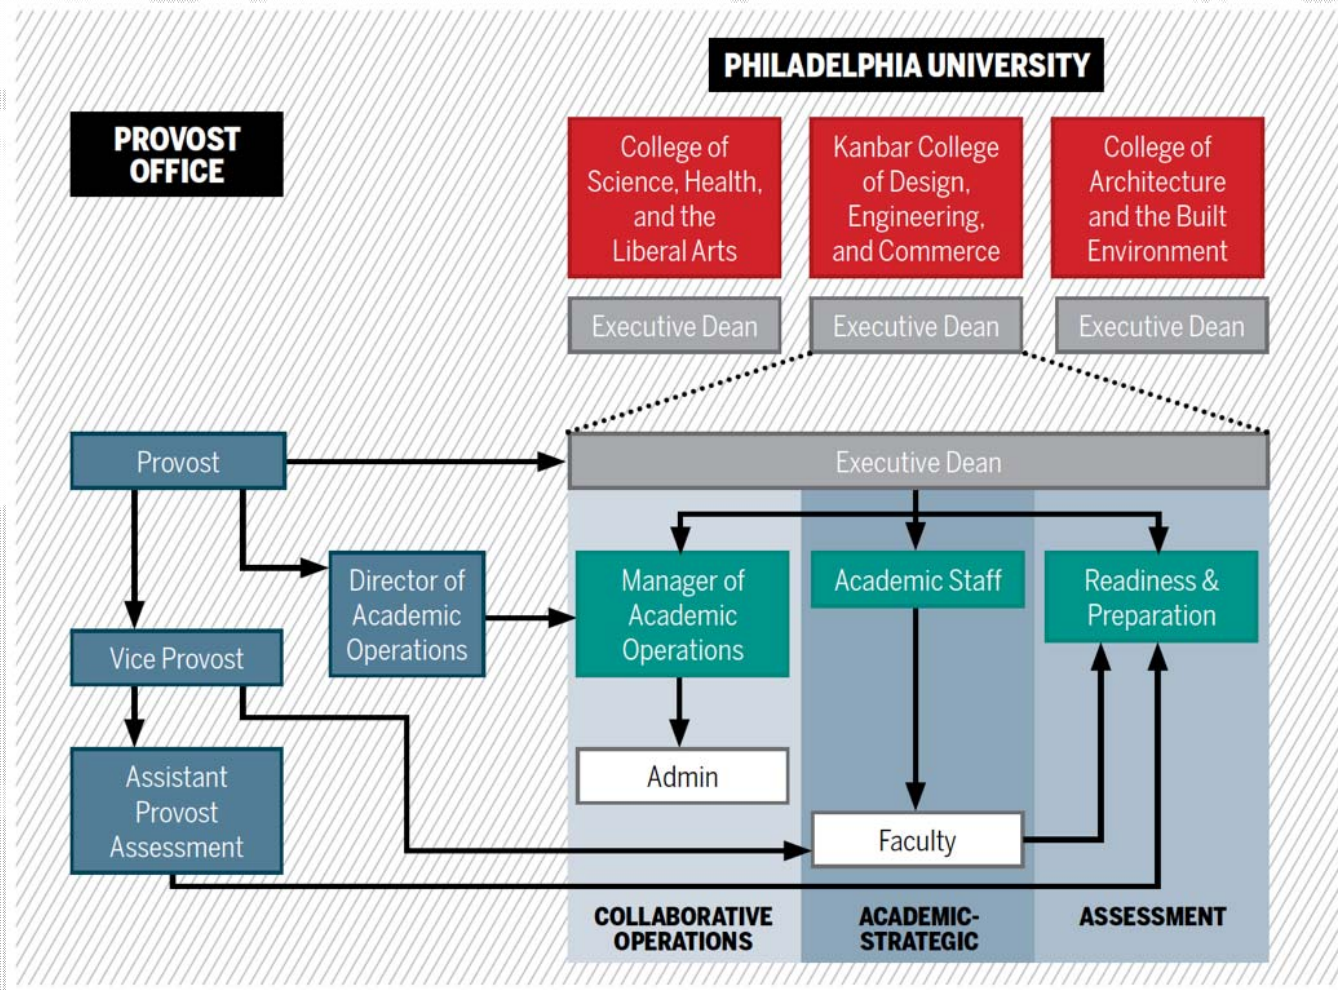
PHILADELPHIA UNIVERSITY

PROVOST OFFICE

College of Science, Health, and the Liberal Arts

Kanbar College of Design, Engineering, and Commerce

College of Architecture and the Built Environment

Executive Dean

Executive Dean

Executive Dean

Provost

Executive Dean

Director of Academic Operations

Manager of Academic Operations

Academic Staff

Readiness & Preparation

Vice Provost

Admin

Assistant Provost Assessment

Faculty

COLLABORATIVE OPERATIONS

ACADEMIC-STRATEGIC

ASSESSMENT